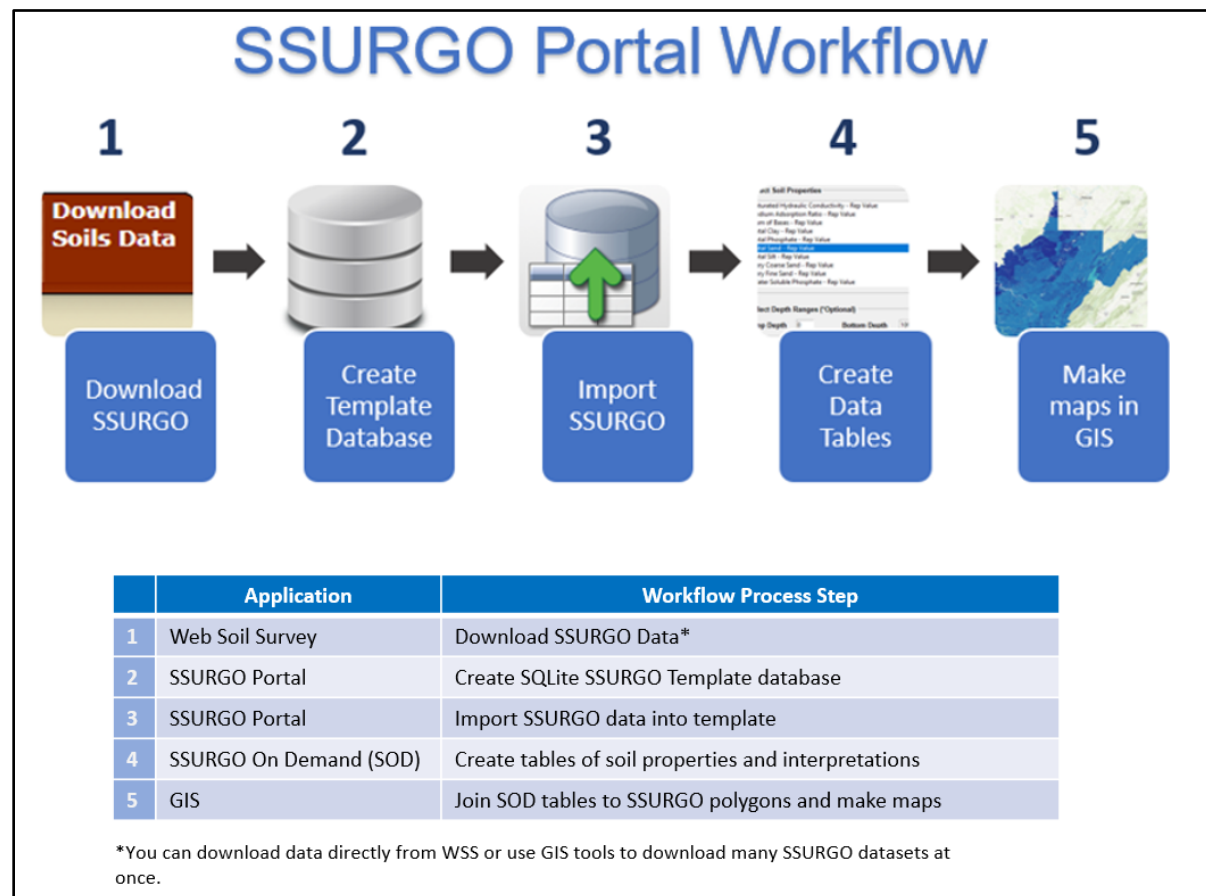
SSURGO Portal Workflow

1

Download Soils Data

Download SSURGO

2

Create Template Database

3

Import SSURGO

4

Create Data Tables

5

Make maps in GIS

| | Application | Workflow Process Step |
|---|---|---|
| 1 | Web Soil Survey | Download SSURGO Data* |
| 2 | SSURGO Portal | Create SQLite SSURGO Template database |
| 3 | SSURGO Portal | Import SSURGO data into template |
| 4 | SSURGO On Demand (SOD) | Create tables of soil properties and interpretations |
| 5 | GIS | Join SOD tables to SSURGO polygons and make maps |

*You can download data directly from WSS or use GIS tools to download many SSURGO datasets at once.